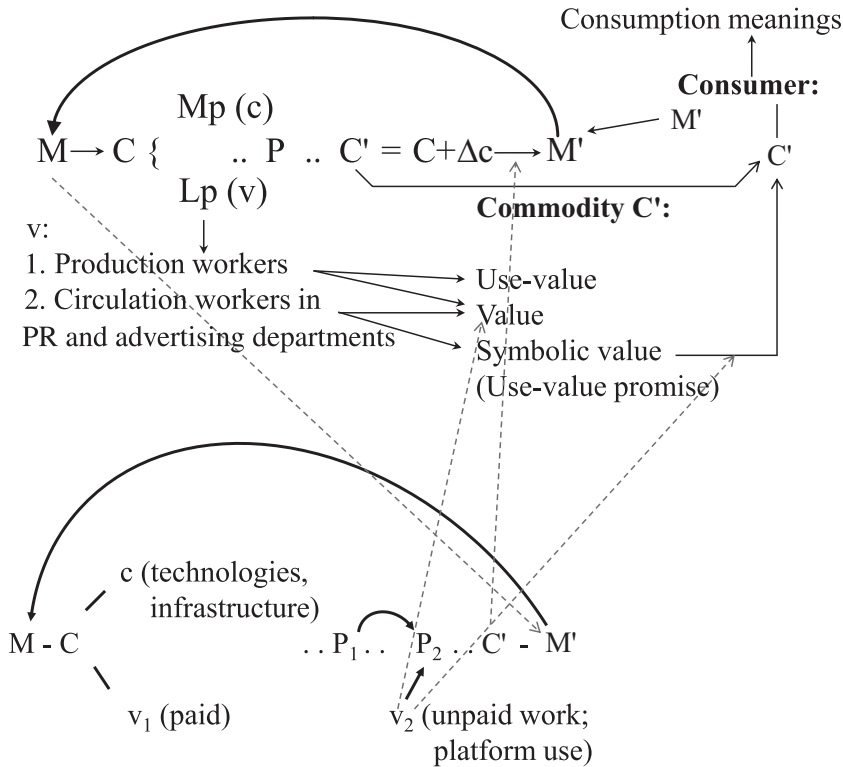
Consumption meanings

Consumer:

M'

C'

Mp (c)

M → C { .. P .. C' = C+Δc → M'

Lp (v)

Commodity C':

v:

1. Production workers

2. Circulation workers in PR and advertising departments

Use-value

Value

Symbolic value (Use-value promise)

c (technologies, infrastructure)

M - C

$v_1$ (paid)

.. $P_1$ .. $P_2$ .. C' - M'

$v_2$ (unpaid work; platform use)